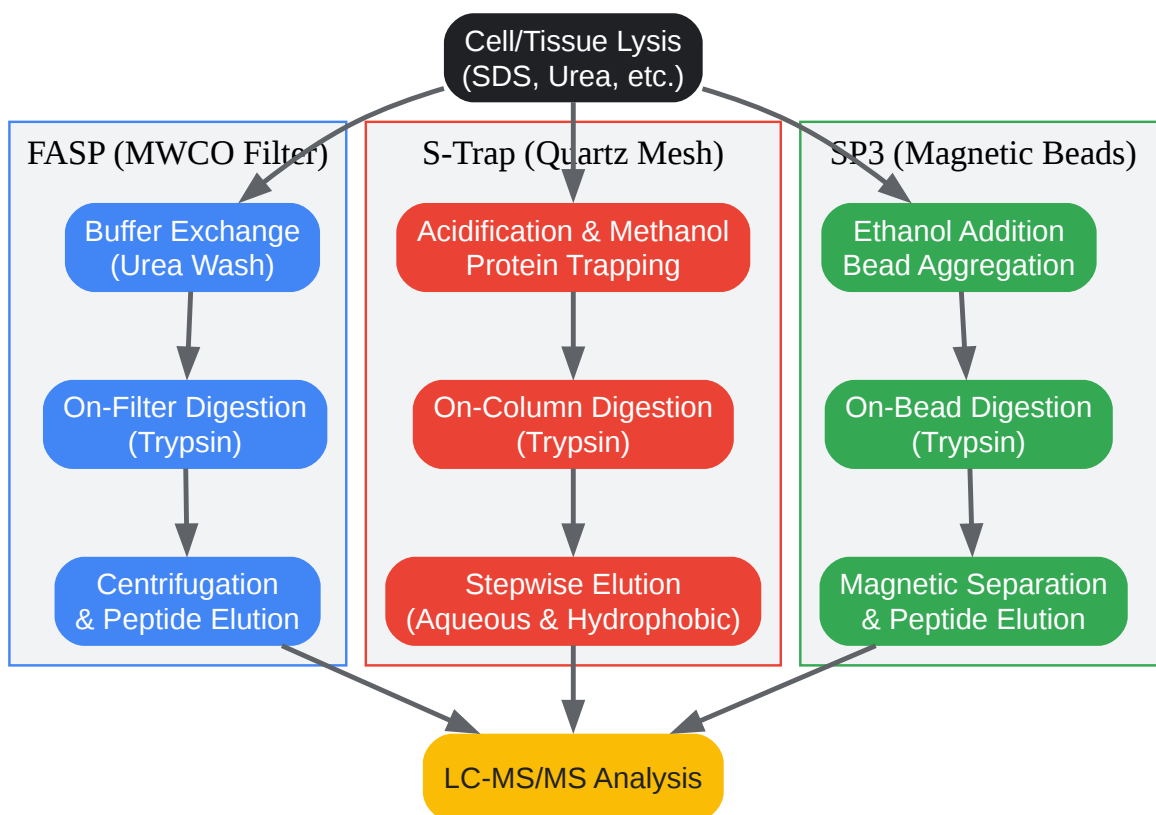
Cell/Tissue Lysis
(SDS, Urea, etc.)

FASP (MWCO Filter)

Buffer Exchange
(Urea Wash)

On-Filter Digestion
(Trypsin)

Centrifugation
& Peptide Elution

S-Trap (Quartz Mesh)

Acidification & Methanol
Protein Trapping

On-Column Digestion
(Trypsin)

Stepwise Elution
(Aqueous & Hydrophobic)

SP3 (Magnetic Beads)

Ethanol Addition
Bead Aggregation

On-Bead Digestion
(Trypsin)

Magnetic Separation
& Peptide Elution

LC-MS/MS Analysis